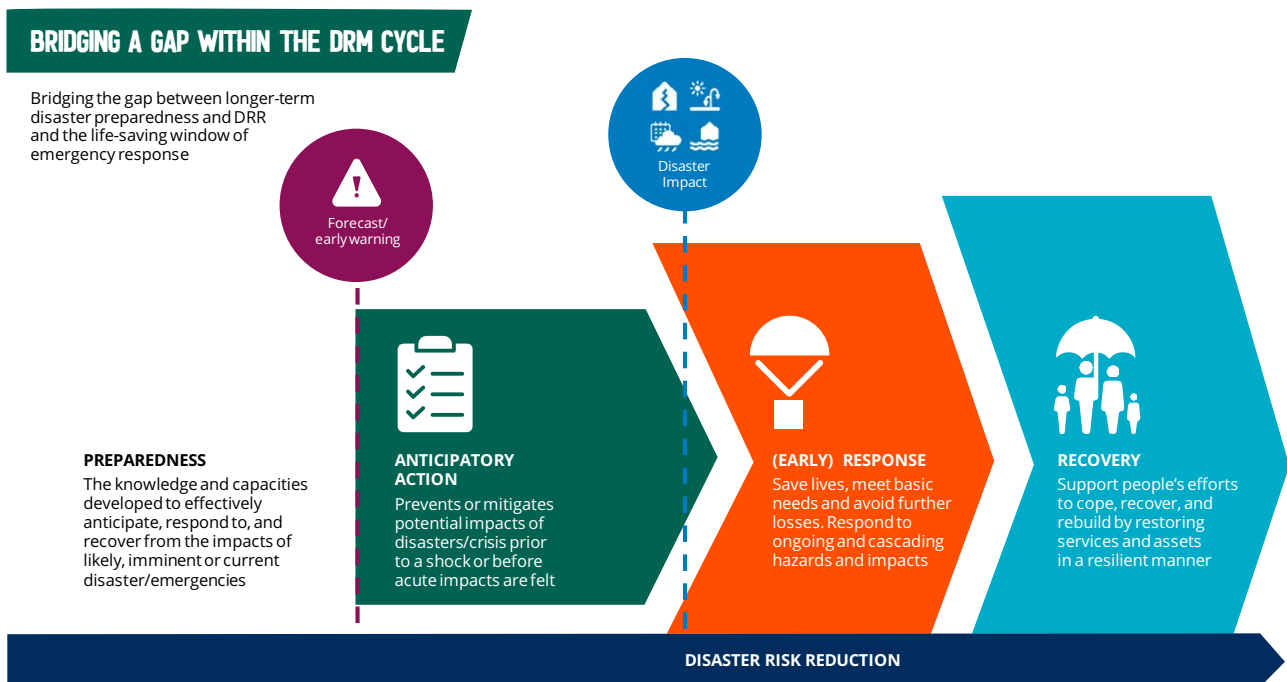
BRIDGING A GAP WITHIN THE DRM CYCLE

Bridging the gap between longer-term disaster preparedness and DRR and the life-saving window of emergency response

Forecast/ early warning

Disaster Impact

PREPAREDNESS
The knowledge and capacities developed to effectively anticipate, respond to, and recover from the impacts of likely, imminent or current disaster/emergencies

ANTICIPATORY ACTION
Prevents or mitigates potential impacts of disasters/crisis prior to a shock or before acute impacts are felt

(EARLY) RESPONSE
Save lives, meet basic needs and avoid further losses. Respond to ongoing and cascading hazards and impacts

RECOVERY
Support people's efforts to cope, recover, and rebuild by restoring services and assets in a resilient manner

DISASTER RISK REDUCTION